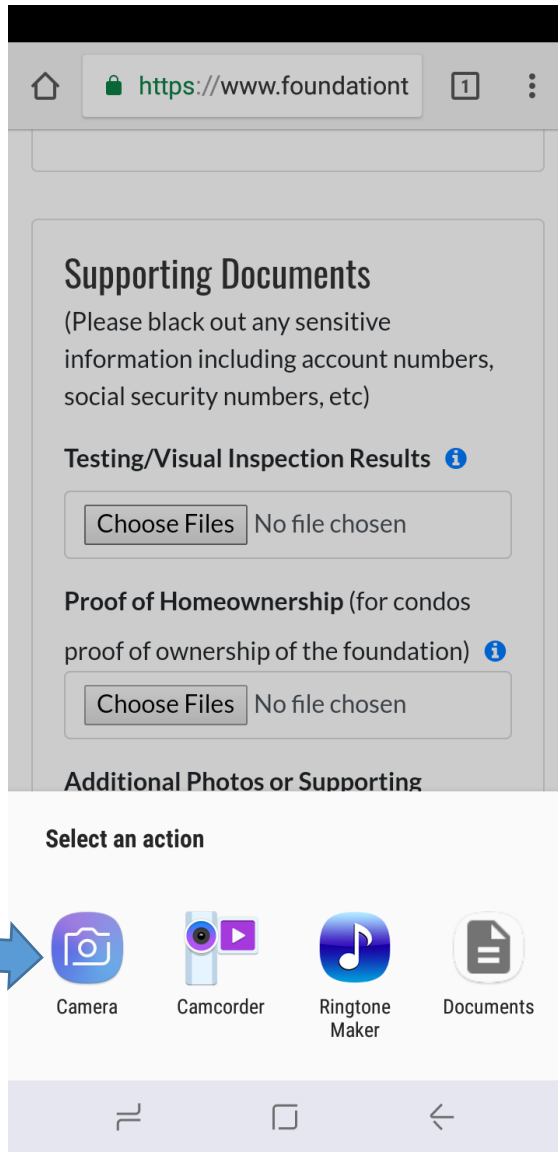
https://www.foundationt

1

Supporting Documents
(Please black out any sensitive information including account numbers, social security numbers, etc)

Testing/Visual Inspection Results

Choose Files No file chosen

Proof of Homeownership (for condos proof of ownership of the foundation)

Choose Files No file chosen

Additional Photos or Supporting

Select an action

Camera

Camcorder

Ringtone Maker

Documents